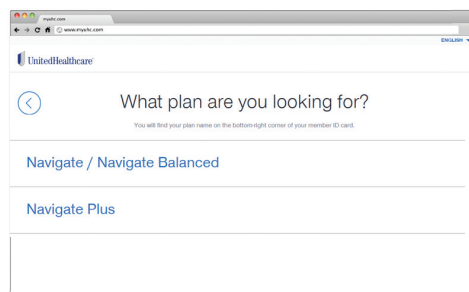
myuhc.com

www.myuhc.com

ENGLISH

UnitedHealthcare

What plan are you looking for?

You will find your plan name on the bottom-right corner of your member ID card.

Navigate / Navigate Balanced

Navigate Plus